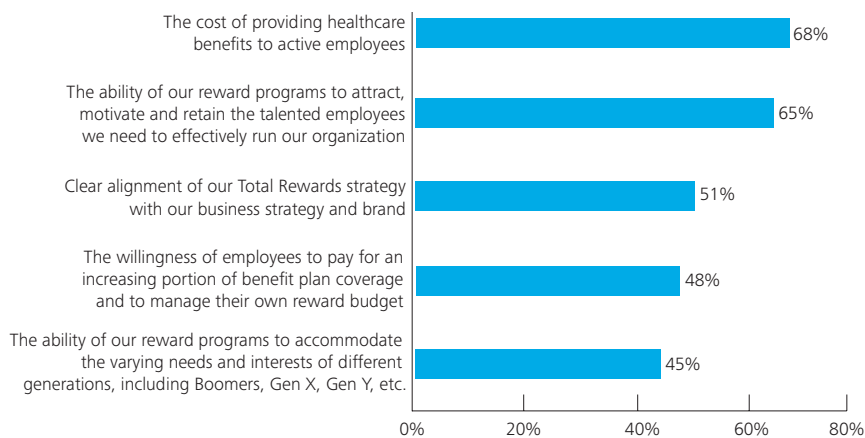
The cost of providing healthcare benefits to active employees

68%

The ability of our reward programs to attract, motivate and retain the talented employees we need to effectively run our organization

65%

Clear alignment of our Total Rewards strategy with our business strategy and brand

51%

The willingness of employees to pay for an increasing portion of benefit plan coverage and to manage their own reward budget

48%

The ability of our reward programs to accommodate the varying needs and interests of different generations, including Boomers, Gen X, Gen Y, etc.

45%

0%
20%
40%
60%
80%